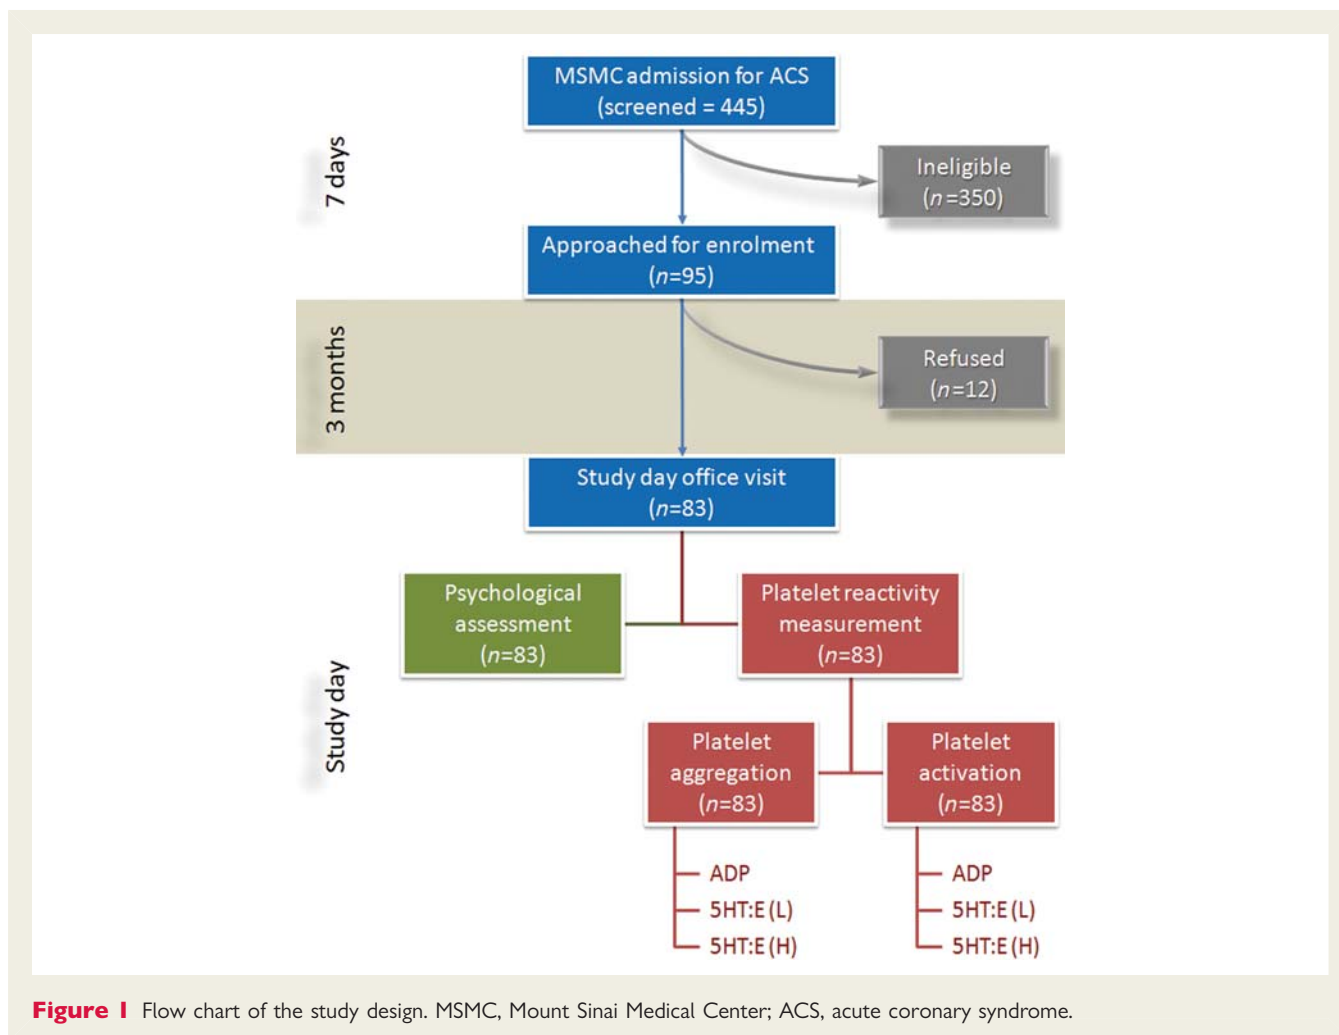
MSMC admission for ACS
(screened = 445)

7 days

Ineligible
($n$=350)

Approached for enrolment
($n$=95)

3 months

Refused
($n$=12)

Study day office visit
($n$=83)

Psychological assessment
($n$=83)

Platelet reactivity measurement
($n$=83)

Study day

Platelet aggregation
($n$=83)

Platelet activation
($n$=83)

ADP
5HT:E (L)
5HT:E (H)

ADP
5HT:E (L)
5HT:E (H)

**Figure 1** Flow chart of the study design. MSMC, Mount Sinai Medical Center; ACS, acute coronary syndrome.